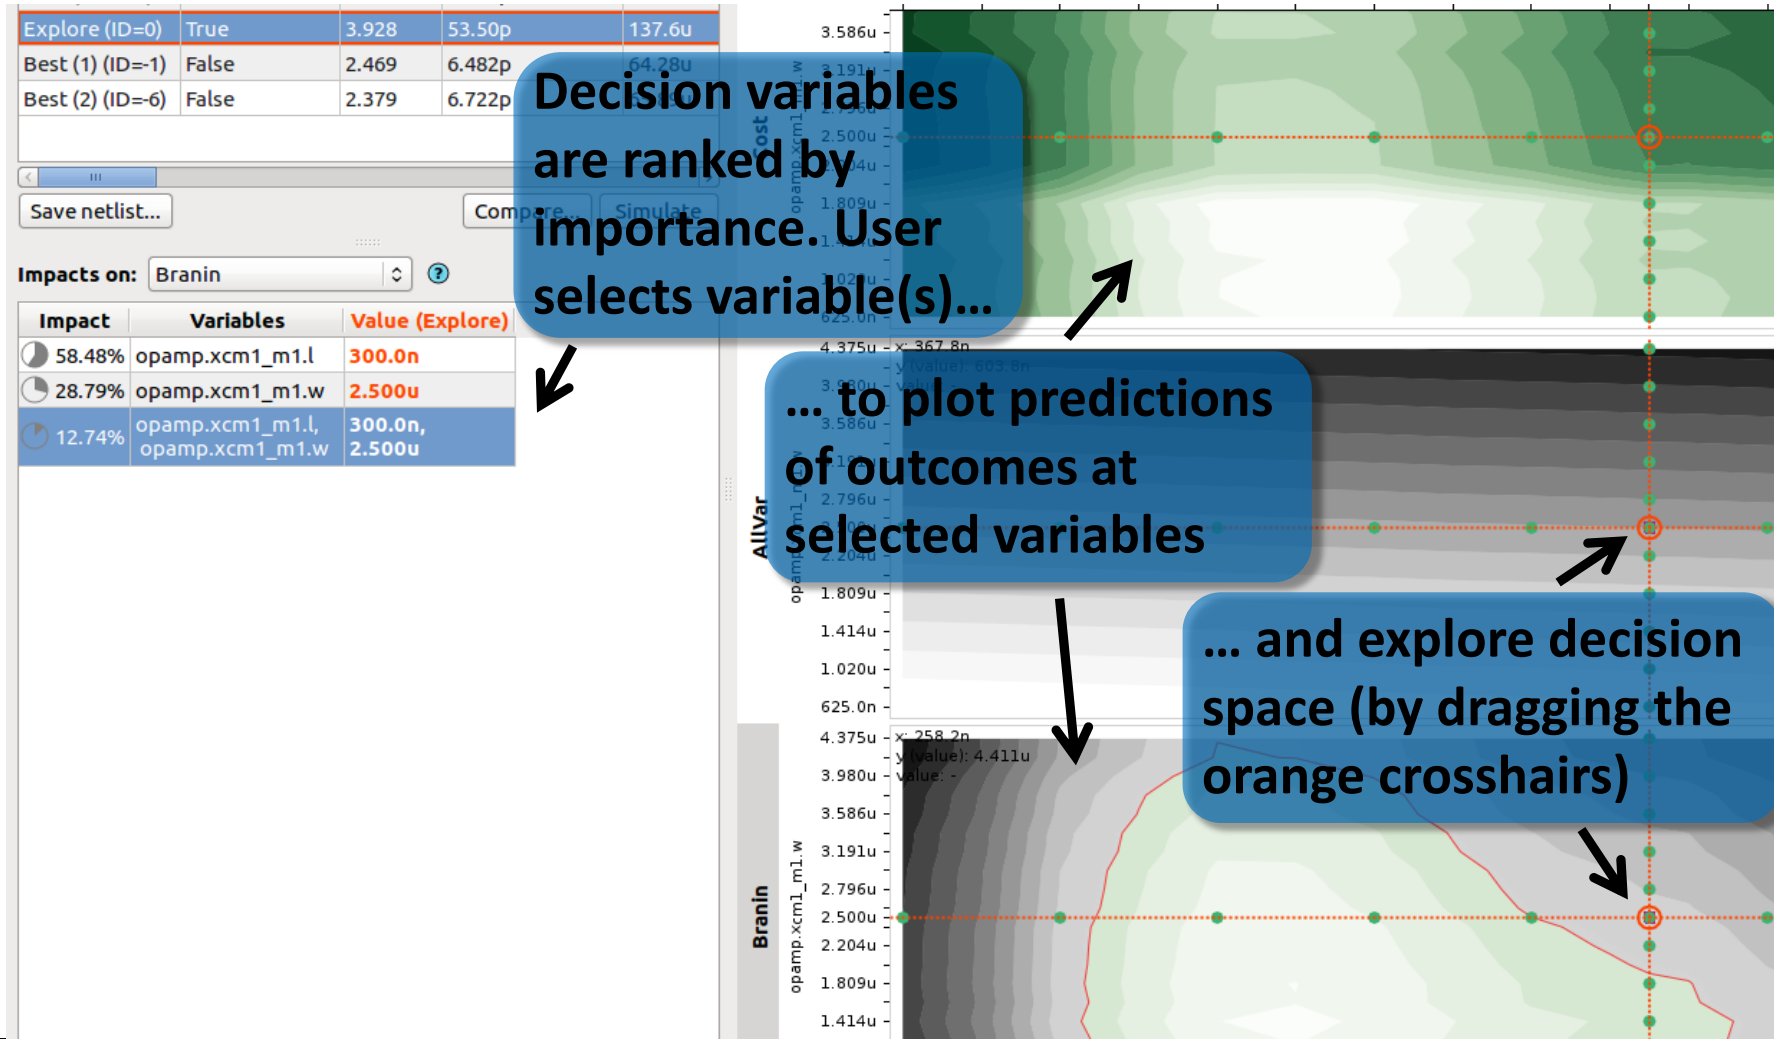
| Explore (ID=0) | True | 3.928 | 53.50p | 137.6u |
|---|---|---|---|---|
| Best (1) (ID=-1) | False | 2.469 | 6.482p | 64.28u |
| Best (2) (ID=-6) | False | 2.379 | 6.722p | |

Save netlist... Compare... Simulate

Impacts on: Branin

| Impact | Variables | Value (Explore) |
|---|---|---|
| 58.48% | opamp.xcm1_m1.l | 300.0n |
| 28.79% | opamp.xcm1_m1.w | 2.500u |
| 12.74% | opamp.xcm1_m1.l, opamp.xcm1_m1.w | 300.0n, 2.500u |

Decision variables are ranked by importance. User selects variable(s)...

... to plot predictions of outcomes at selected variables

... and explore decision space (by dragging the orange crosshairs)

3.586u
3.191u
2.500u
1.809u
625.0n
Cost
opamp.xcm1_m1.w
4.375u
x: 367.8n
y (value): 603.8n
3.980u
3.586u
2.796u
2.204u
1.809u
1.414u
1.020u
625.0n
AllVar
opamp.xcm1_m1.w
4.375u
x: 258.2n
y (value): 4.411u
value: -
3.980u
3.586u
3.191u
2.796u
2.500u
2.204u
1.809u
1.414u
Branin
opamp.xcm1_m1.w